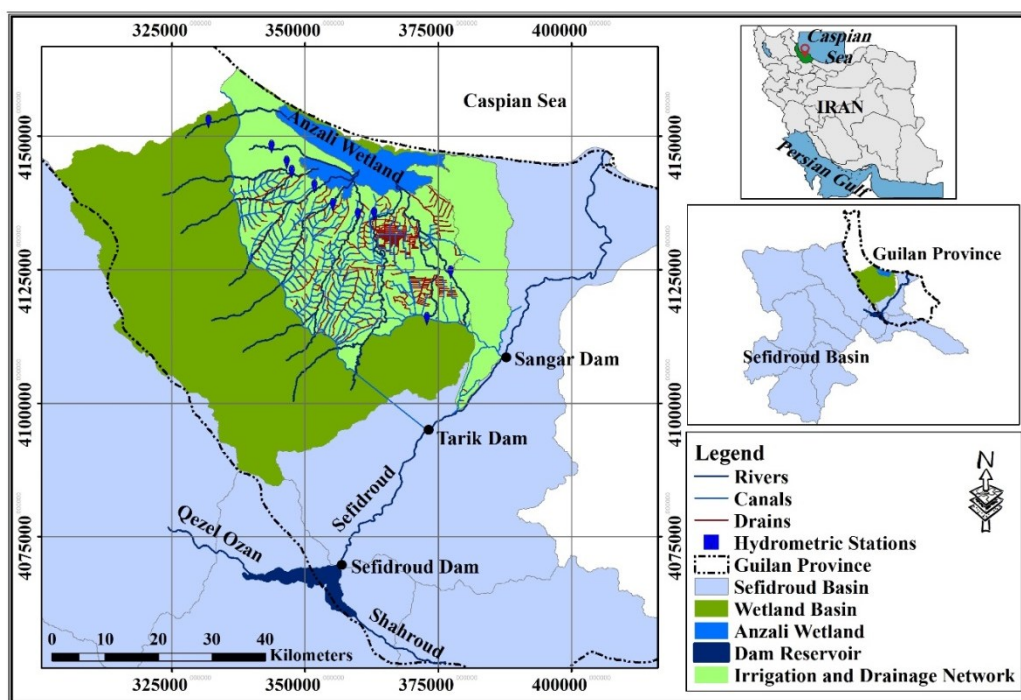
325000 350000 375000 400000

4150000 4125000 4100000 4075000

Caspian Sea

Anzali Wetland

Sangar Dam

Tarik Dam

Sefidroud

Qezel Ozan

Sefidroud Dam

Shahroud

0 10 20 30 40 Kilometers

325000 350000 375000 400000

4150000 4125000 4100000 4075000

Caspian Sea

IRAN

Persian Gulf

Guilan Province

Sefidroud Basin

Legend
Rivers
Canals
Drains
Hydrometric Stations
Guilan Province
Sefidroud Basin
Wetland Basin
Anzali Wetland
Dam Reservoir
Irrigation and Drainage Network

N